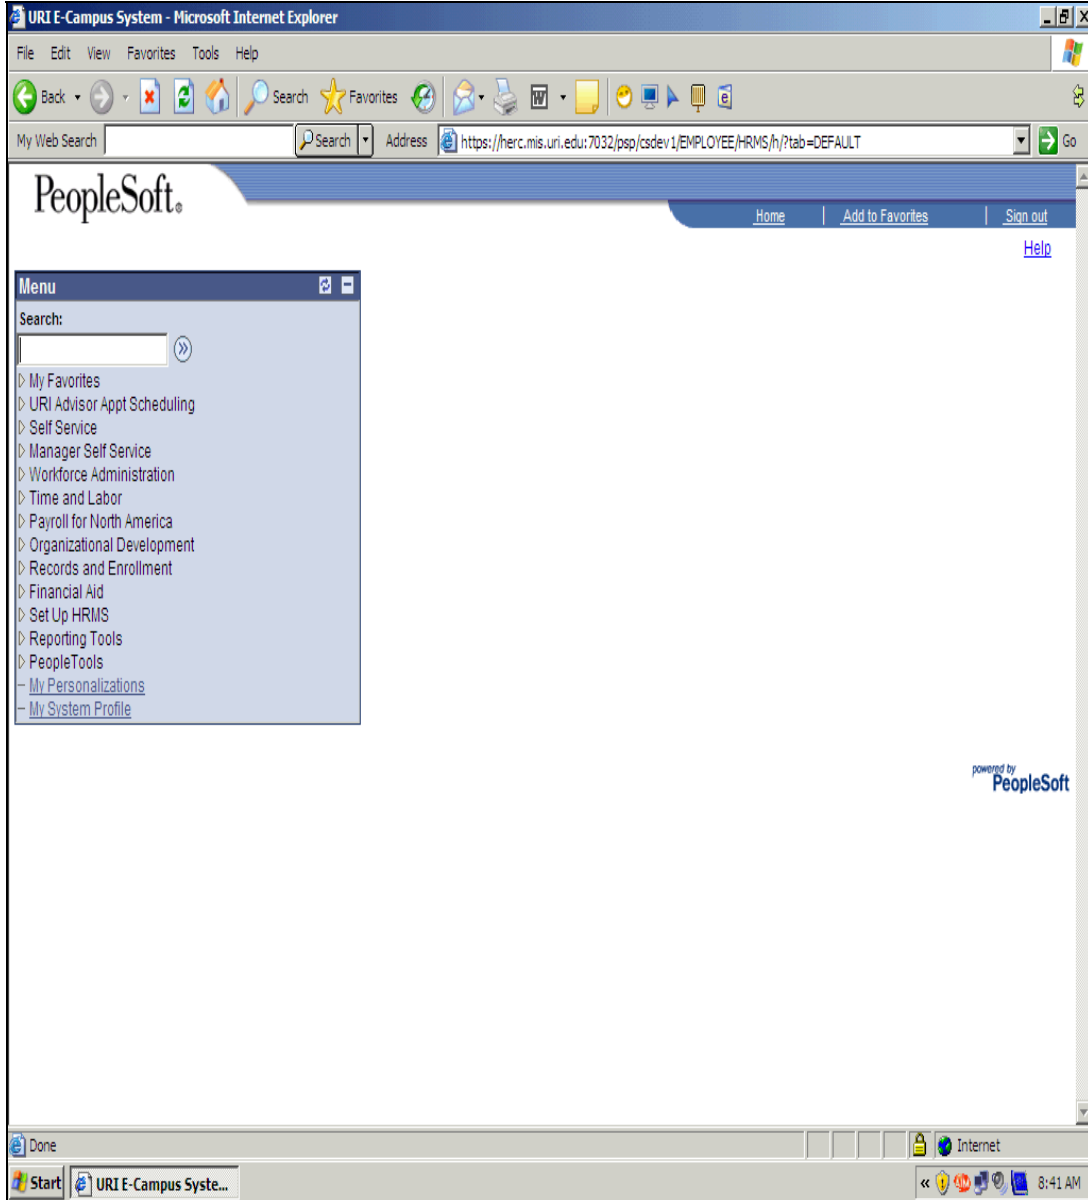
URI E-Campus System - Microsoft Internet Explorer

File Edit View Favorites Tools Help

Back Search Favorites

My Web Search Search Address https://herc.mis.uri.edu:7032/psp/csdev1/EMPLOYEE/HRMS/h/?tab=DEFAULT Go

PeopleSoft.

Home | Add to Favorites | Sign out

Help

Menu

Search:

My Favorites
URI Advisor Appt Scheduling
Self Service
Manager Self Service
Workforce Administration
Time and Labor
Payroll for North America
Organizational Development
Records and Enrollment
Financial Aid
Set Up HRMS
Reporting Tools
PeopleTools
My Personalizations
My System Profile

powered by PeopleSoft

Done Internet

Start URI E-Campus Syste... 8:41 AM